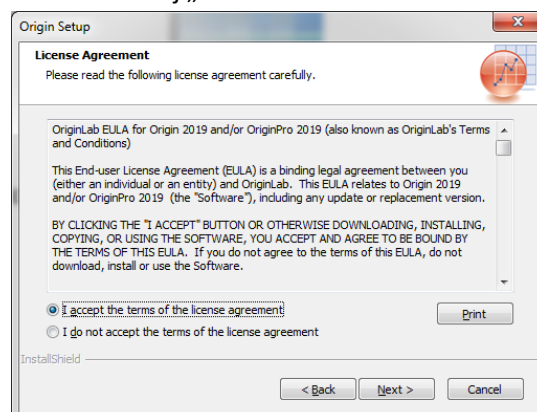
Origin Setup

License Agreement

Please read the following license agreement carefully.

OriginLab EULA for Origin 2019 and/or OriginPro 2019 (also known as OriginLab's Terms and Conditions)

This End-user License Agreement (EULA) is a binding legal agreement between you (either an individual or an entity) and OriginLab. This EULA relates to Origin 2019 and/or OriginPro 2019 (the "Software"), including any update or replacement version.

BY CLICKING THE "I ACCEPT" BUTTON OR OTHERWISE DOWNLOADING, INSTALLING, COPYING, OR USING THE SOFTWARE, YOU ACCEPT AND AGREE TO BE BOUND BY THE TERMS OF THIS EULA. If you do not agree to the terms of this EULA, do not download, install or use the Software.

I accept the terms of the license agreement

I do not accept the terms of the license agreement

Print

InstallShield

< Back

Next >

Cancel